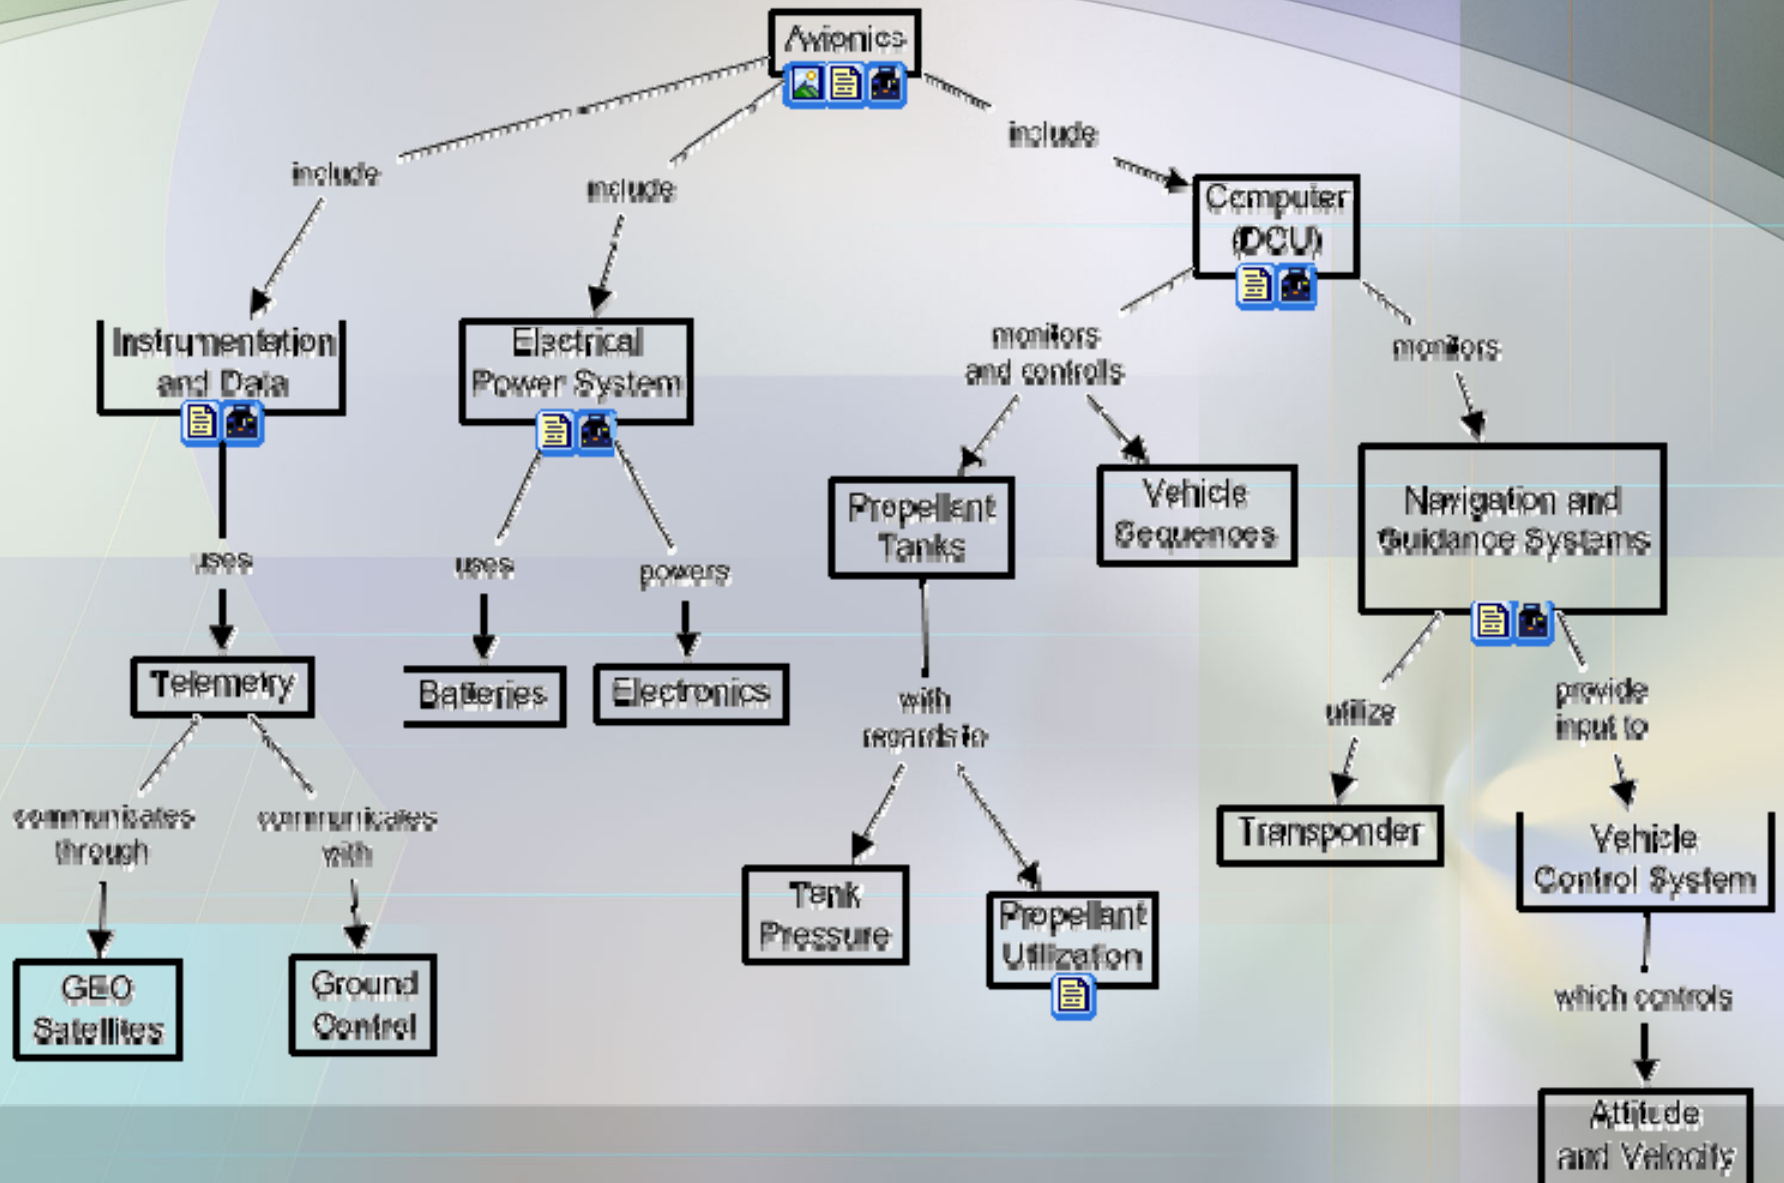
Avionics

include

include

include

Instrumentation and Data

Electrical Power System

Computer (DCU)

uses

uses

powers

monitors and controlls

monitors

Telemetry

Batteries

Electronics

Propellant Tanks

Vehicle Sequences

Navigation and Guidance Systems

communicates through

communicates with

with regards to

utilize

provide input to

GEO Satellites

Ground Control

Tank Pressure

Propellant Utilization

Transponder

Vehicle Control System

which controls

Attitude and Velocity